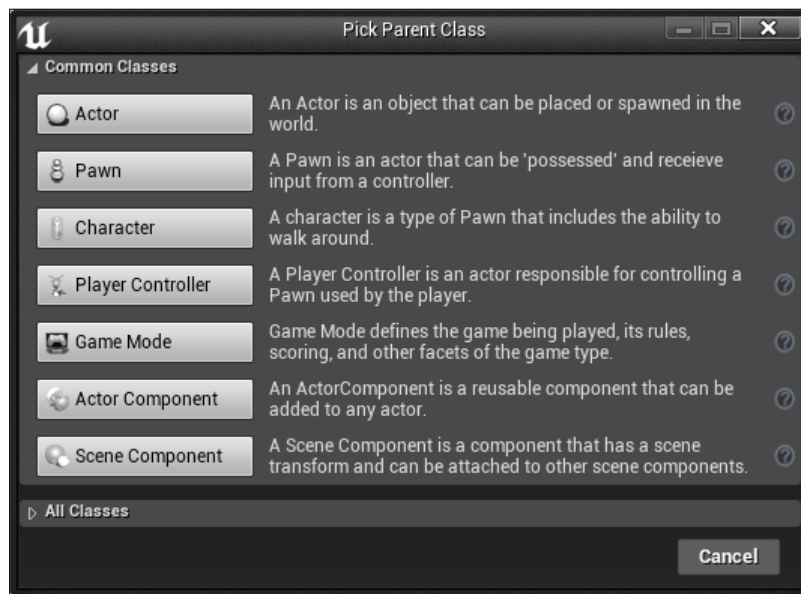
Pick Parent Class

Common Classes

Actor
An Actor is an object that can be placed or spawned in the world.

Pawn
A Pawn is an actor that can be 'possessed' and receieve input from a controller.

Character
A character is a type of Pawn that includes the ability to walk around.

Player Controller
A Player Controller is an actor responsible for controlling a Pawn used by the player.

Game Mode
Game Mode defines the game being played, its rules, scoring, and other facets of the game type.

Actor Component
An ActorComponent is a reusable component that can be added to any actor.

Scene Component
A Scene Component is a component that has a scene transform and can be attached to other scene components.

All Classes

Cancel